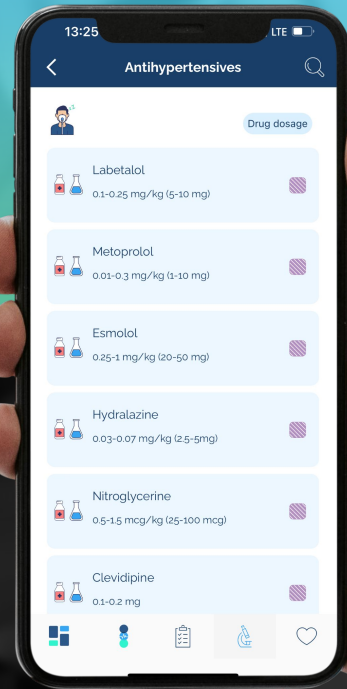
13:25 LTE

Antihypertensives

Drug dosage

Labetalol
0.1-0.25 mg/kg (5-10 mg)

Metoprolol
0.01-0.3 mg/kg (1-10 mg)

Esmolol
0.25-1 mg/kg (20-50 mg)

Hydralazine
0.03-0.07 mg/kg (2.5-5mg)

Nitroglycerine
0.5-1.5 mcg/kg (25-100 mcg)

Clevidipine
0.1-0.2 mg